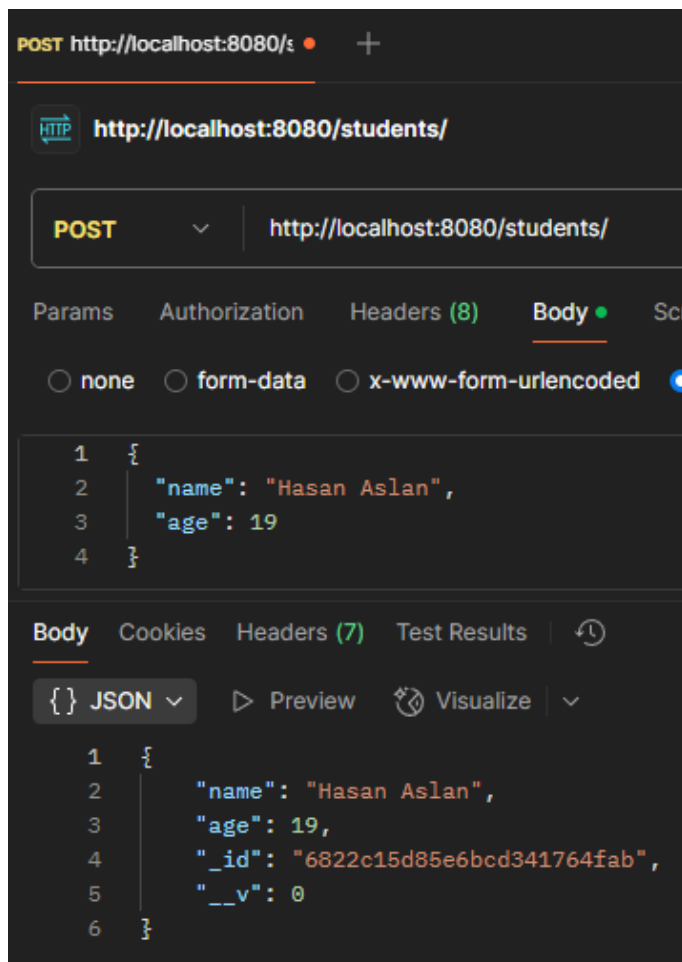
POST http://localhost:8080/s

HTTP http://localhost:8080/students/

POST http://localhost:8080/students/

Params Authorization Headers (8) Body Sc

none form-data x-www-form-urlencoded

1 {
2 "name": "Hasan Aslan",
3 "age": 19
4 }

Body Cookies Headers (7) Test Results

{} JSON Preview Visualize

1 {
2 "name": "Hasan Aslan",
3 "age": 19,
4 "_id": "6822c15d85e6bcd341764fab",
5 "__v": 0
6 }